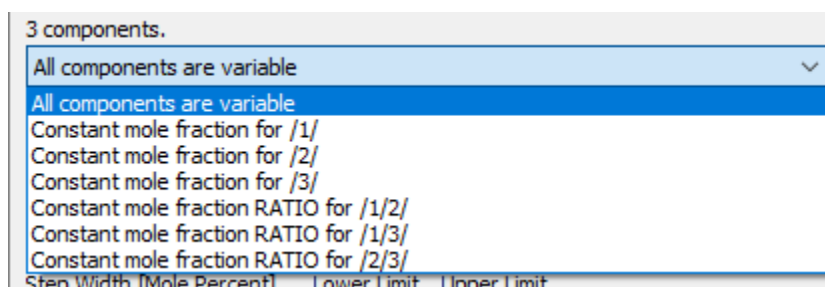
3 components.

All components are variable

All components are variable
Constant mole fraction for /1/
Constant mole fraction for /2/
Constant mole fraction for /3/
Constant mole fraction RATIO for /1/2/
Constant mole fraction RATIO for /1/3/
Constant mole fraction RATIO for /2/3/

Step Width [Mole Percent] Lower Limit Upper Limit